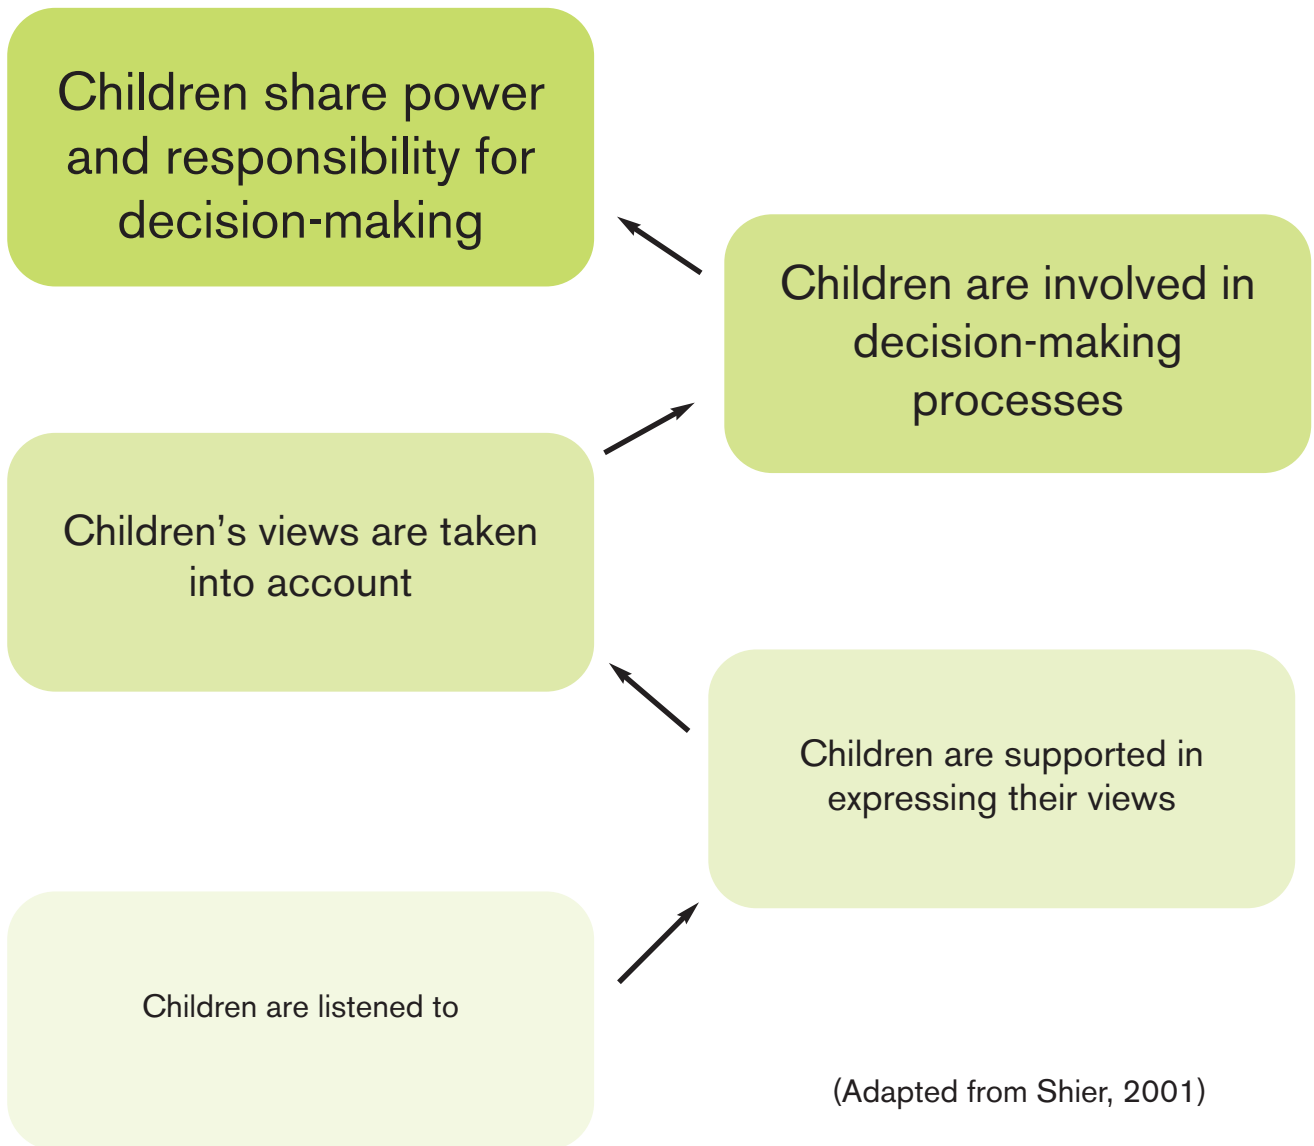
Children share power and responsibility for decision-making

Children are involved in decision-making processes

Children's views are taken into account

Children are supported in expressing their views

Children are listened to

(Adapted from Shier, 2001)